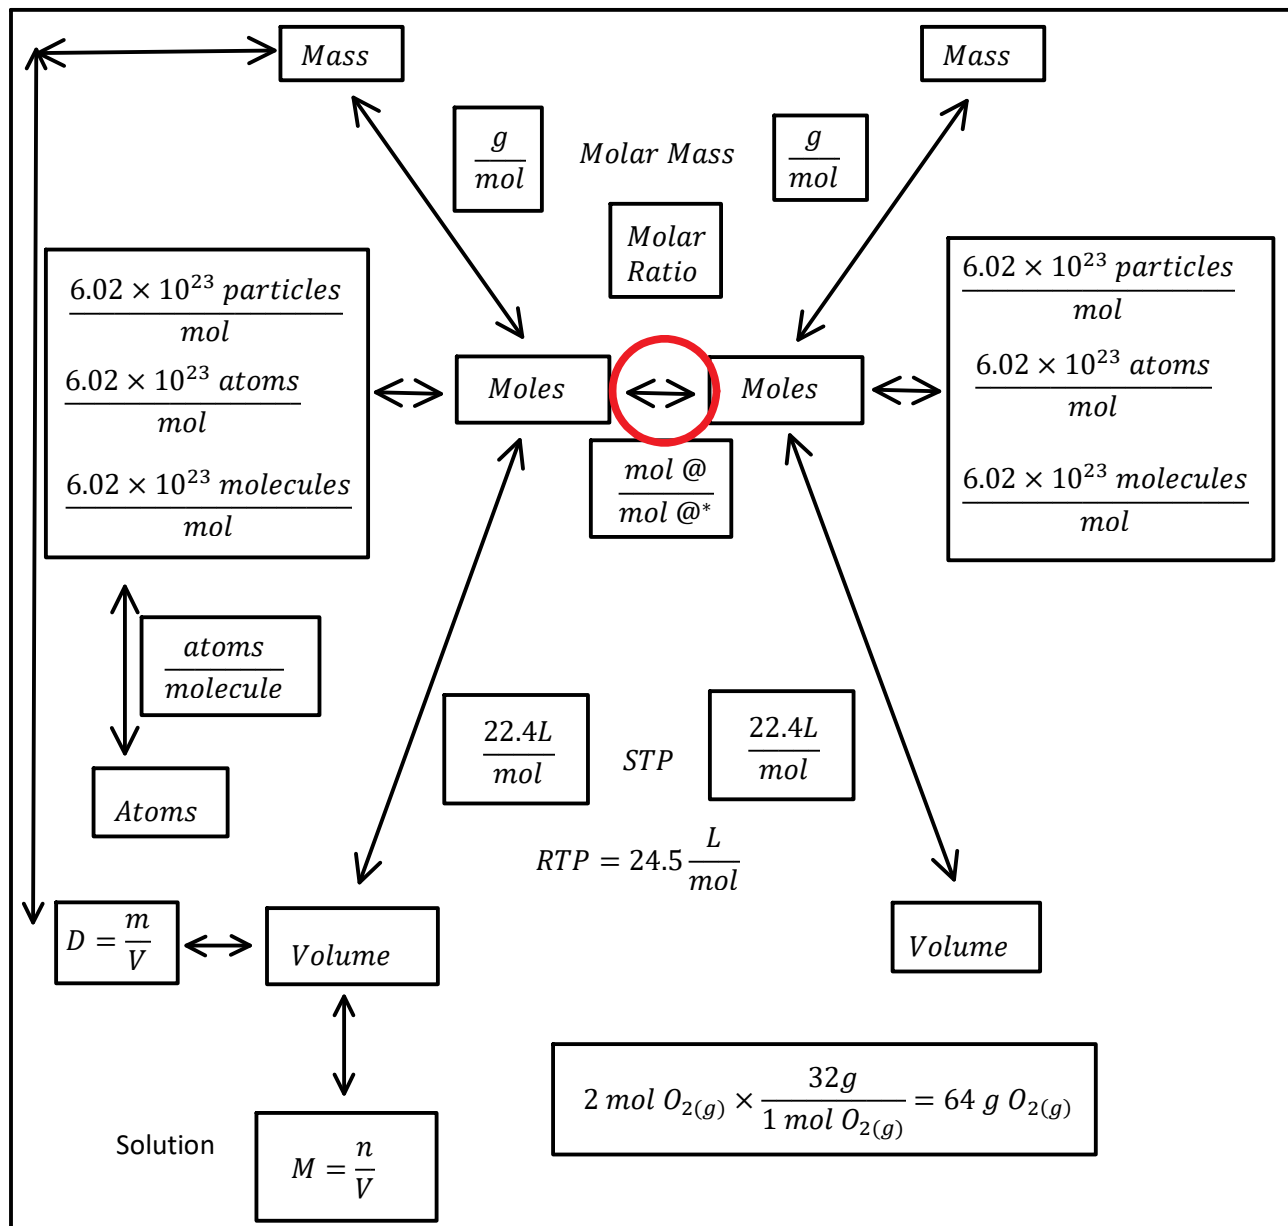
$Mass$

$Mass$

$\frac{g}{mol}$

$Molar\ Mass$

$\frac{g}{mol}$

$Molar\ Ratio$

$\frac{6.02 \times 10^{23}\ particles}{mol}$

$\frac{6.02 \times 10^{23}\ atoms}{mol}$

$\frac{6.02 \times 10^{23}\ molecules}{mol}$

$Moles$

$Moles$

$\frac{6.02 \times 10^{23}\ particles}{mol}$

$\frac{6.02 \times 10^{23}\ atoms}{mol}$

$\frac{6.02 \times 10^{23}\ molecules}{mol}$

$\frac{mol\ @}{mol\ @^*}$

$\frac{atoms}{molecule}$

$Atoms$

$\frac{22.4L}{mol}$

$STP$

$\frac{22.4L}{mol}$

$RTP = 24.5\frac{L}{mol}$

$D = \frac{m}{V}$

$Volume$

$Volume$

$2\ mol\ O_{2(g)} \times \frac{32g}{1\ mol\ O_{2(g)}} = 64\ g\ O_{2(g)}$

Solution

$M = \frac{n}{V}$